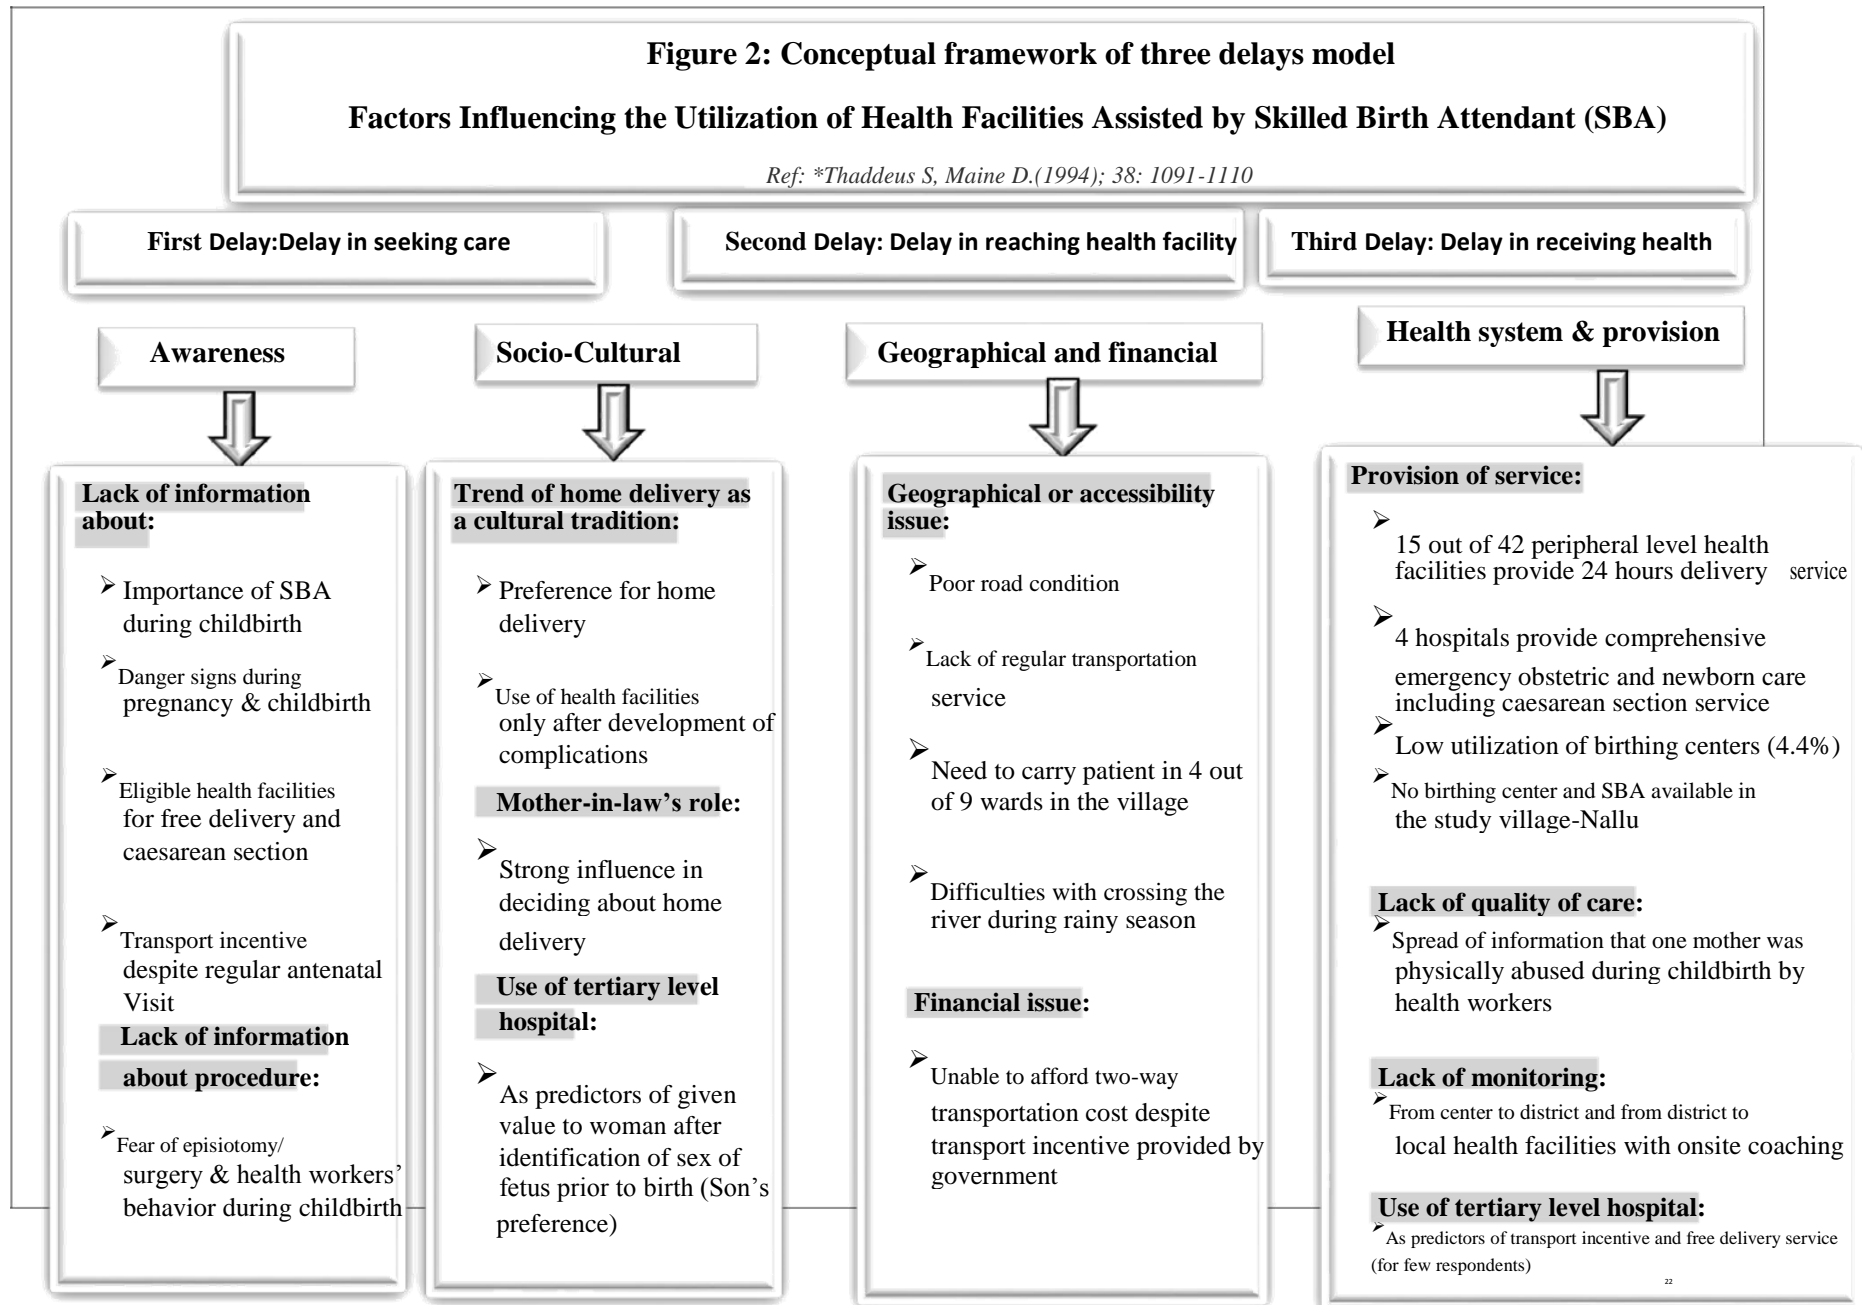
Figure 2: Conceptual framework of three delays model

Factors Influencing the Utilization of Health Facilities Assisted by Skilled Birth Attendant (SBA)

Ref: *Thaddeus S, Maine D.(1994); 38: 1091-1110

First Delay:Delay in seeking care

Second Delay: Delay in reaching health facility

Third Delay: Delay in receiving health

Awareness

Lack of information about:

➢ Importance of SBA during childbirth

➢ Danger signs during pregnancy & childbirth

➢ Eligible health facilities for free delivery and caesarean section

➢ Transport incentive despite regular antenatal Visit

Lack of information about procedure:

➢ Fear of episiotomy/ surgery & health workers' behavior during childbirth

Socio-Cultural

Trend of home delivery as a cultural tradition:

➢ Preference for home delivery

➢ Use of health facilities only after development of complications

Mother-in-law's role:

➢ Strong influence in deciding about home delivery

Use of tertiary level hospital:

➢ As predictors of given value to woman after identification of sex of fetus prior to birth (Son's preference)

Geographical and financial

Geographical or accessibility issue:

➢ Poor road condition

➢ Lack of regular transportation service

➢ Need to carry patient in 4 out of 9 wards in the village

➢ Difficulties with crossing the river during rainy season

Financial issue:

➢ Unable to afford two-way transportation cost despite transport incentive provided by government

Health system & provision

Provision of service:

➢ 15 out of 42 peripheral level health facilities provide 24 hours delivery service

➢ 4 hospitals provide comprehensive emergency obstetric and newborn care including caesarean section service

➢ Low utilization of birthing centers (4.4%)

➢ No birthing center and SBA available in the study village-Nallu

Lack of quality of care:

➢ Spread of information that one mother was physically abused during childbirth by health workers

Lack of monitoring:

➢ From center to district and from district to local health facilities with onsite coaching

Use of tertiary level hospital:

➢ As predictors of transport incentive and free delivery service (for few respondents)

22